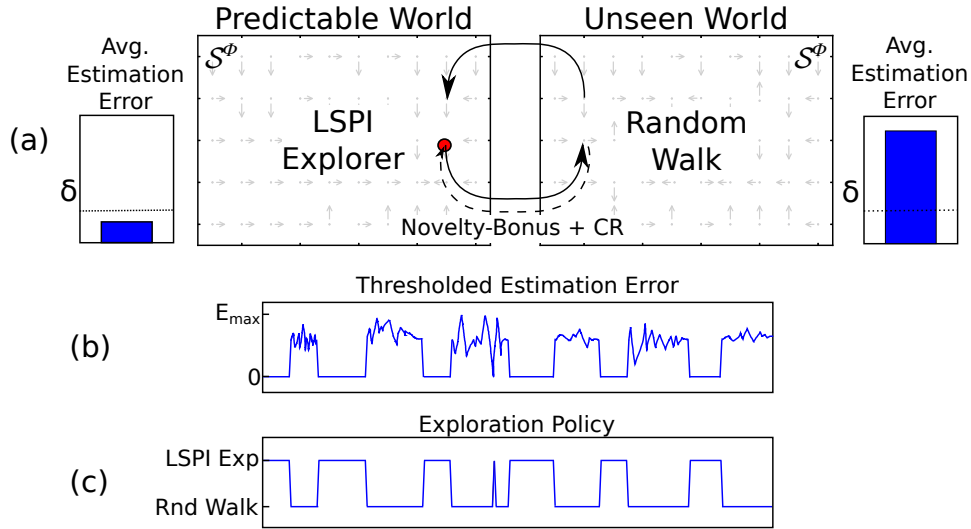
Predictable World

Unseen World

Avg. Estimation Error

$\mathcal{S}^{\Phi}$

$\mathcal{S}^{\Phi}$

Avg. Estimation Error

(a)

LSPI Explorer

Random Walk

δ

δ

Novelty-Bonus + CR

Thresholded Estimation Error

$E_{max}$

(b)

0

Exploration Policy

LSPI Exp

(c)

Rnd Walk